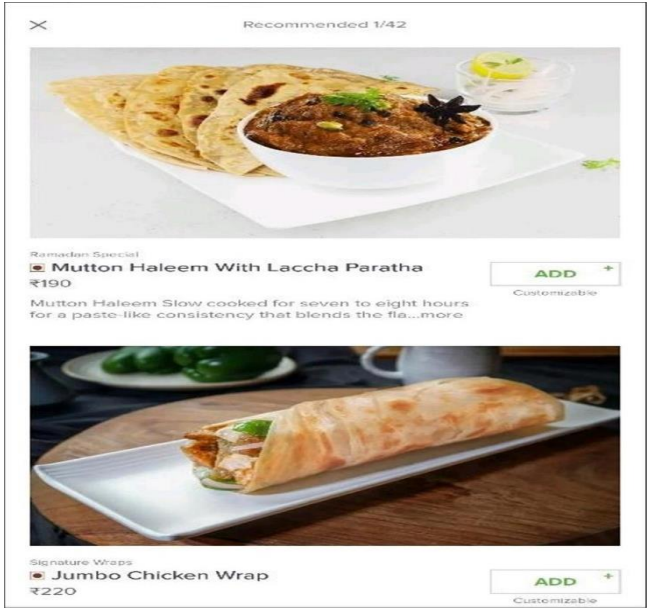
×
Recommended 1/42

Ramadan Special
Mutton Haleem With Laccha Paratha
₹190
ADD +
Customizable
Mutton Haleem Slow cooked for seven to eight hours for a paste-like consistency that blends the fla...more

Signature Wraps
Jumbo Chicken Wrap
₹220
ADD +
Customizable